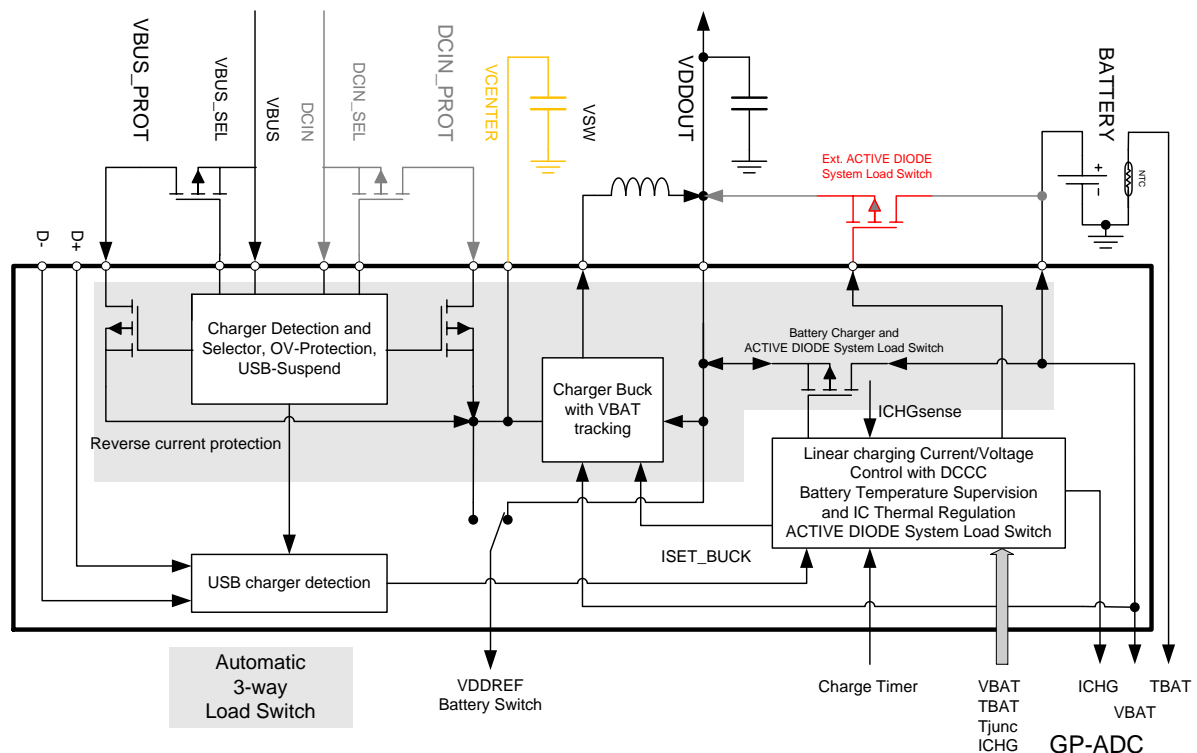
VBUS_PROT
VBUS_SEL
VBUS
DCIN
DCIN_SEL
DCIN_PROT
VCENTER
VSW
VDDOUT
BATTERY
Ext. ACTIVE DIODE
System Load Switch
+
NTC
D-
D+
Charger Detection and Selector, OV-Protection, USB-Suspend
Battery Charger and
ACTIVE DIODE System Load Switch
Charger Buck with VBAT tracking
ICHGsense
Reverse current protection
Linear charging Current/Voltage Control with DCCC
Battery Temperature Supervision and IC Thermal Regulation
ACTIVE DIODE System Load Switch
ISET_BUCK
USB charger detection
Automatic 3-way Load Switch
VDDREF
Battery Switch
Charge Timer
VBAT
TBAT
Tjunc
ICHG
ICHG
VBAT
TBAT
GP-ADC